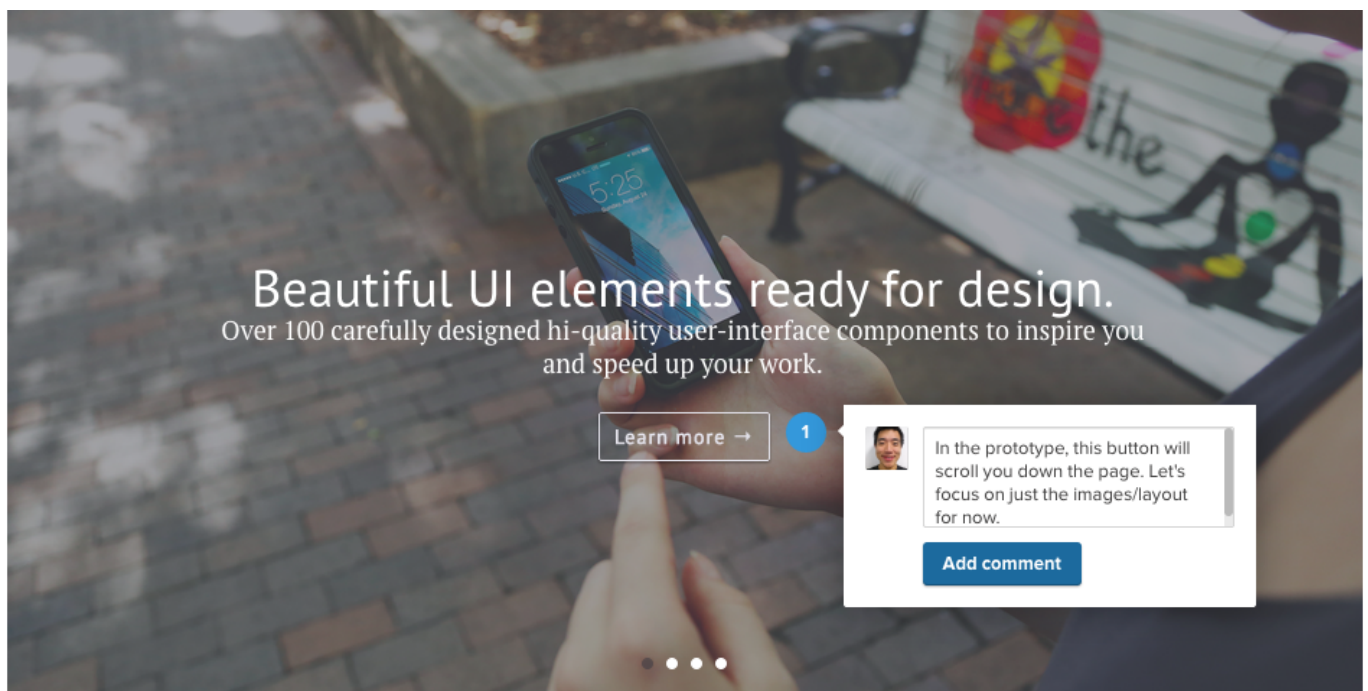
5:25

the

Beautiful UI elements ready for design.

Over 100 carefully designed hi-quality user-interface components to inspire you and speed up your work.

Learn more →

1

In the prototype, this button will scroll you down the page. Let's focus on just the images/layout for now.

Add comment